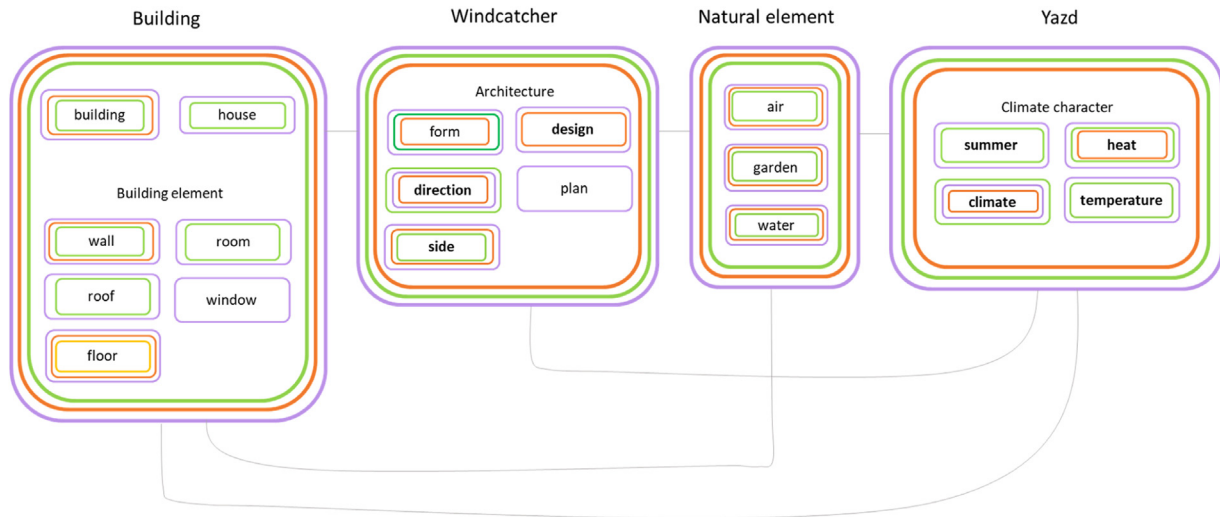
Building

building

house

Building element

wall

room

roof

window

floor

Windcatcher

Architecture

form

design

direction

plan

side

Natural element

air

garden

water

Yazd

Climate character

summer

heat

climate

temperature